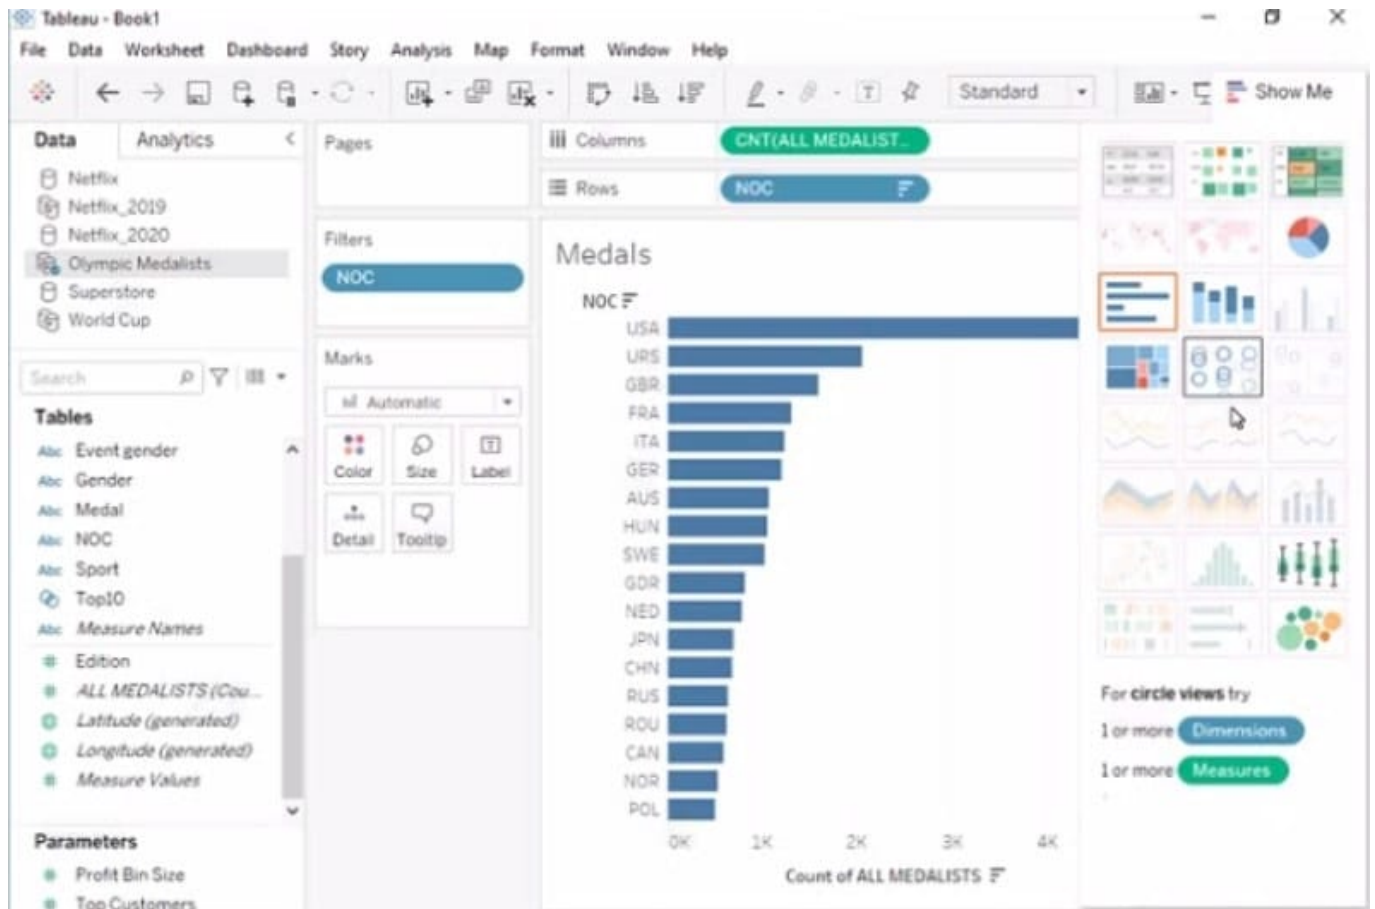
Tableau - Book1

File Data Worksheet Dashboard Story Analysis Map Format Window Help

Standard

Show Me

Data Analytics

Netflix
Netflix_2019
Netflix_2020
Olympic Medalists
Superstore
World Cup

Search

Tables

Event gender
Gender
Medal
NOC
Sport
Top10
Measure Names
Edition
ALL MEDALISTS (Cou...
Latitude (generated)
Longitude (generated)
Measure Values

Parameters

Profit Bin Size
Top Customers

Pages

Filters

NOC

Marks

Automatic

Color Size Label

Detail Tooltip

Columns CNT(ALL MEDALIST...

Rows NOC

Medals

NOC

USA
URS
GBR
FRA
ITA
GER
AUS
HUN
SWE
GDR
NED
JPN
CHN
RUS
ROU
CAN
NOR
POL

0K 1K 2K 3K 4K

Count of ALL MEDALISTS

For circle views try

1 or more Dimensions

1 or more Measures